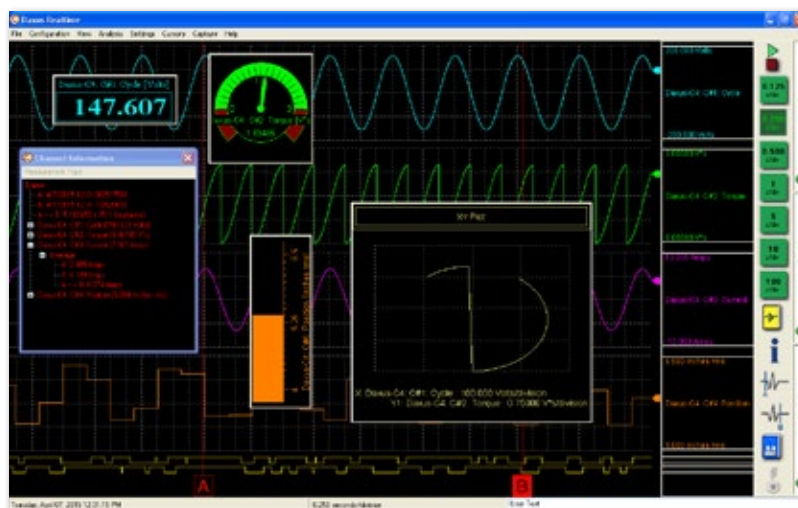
Dasus FirstView
File Configuration View Analysis Settings Cursors Capture Help

Dasus-C4: CH1: Cycle [Volts]
147.607

Dasus-C4: CH2: Torque [V*]
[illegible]

Channel Information
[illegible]

XY Plot

X: Dasus-C4: CH1: Cycle 100.000 Volts/division
Y1: Dasus-C4: CH2: Torque 0.75000 V*/division

Dasus-C4: CH1: Cycle
Dasus-C4: CH2: Torque
Dasus-C4: CH3: Current
Dasus-C4: CH4: Position

0.125 s/div
0.500 s/div
1 s/div
5 s/div
10 s/div
100 s/div

A
B

Tuesday, April 07, 2009 12:31:15 PM
6.250 seconds/division
Stop Test